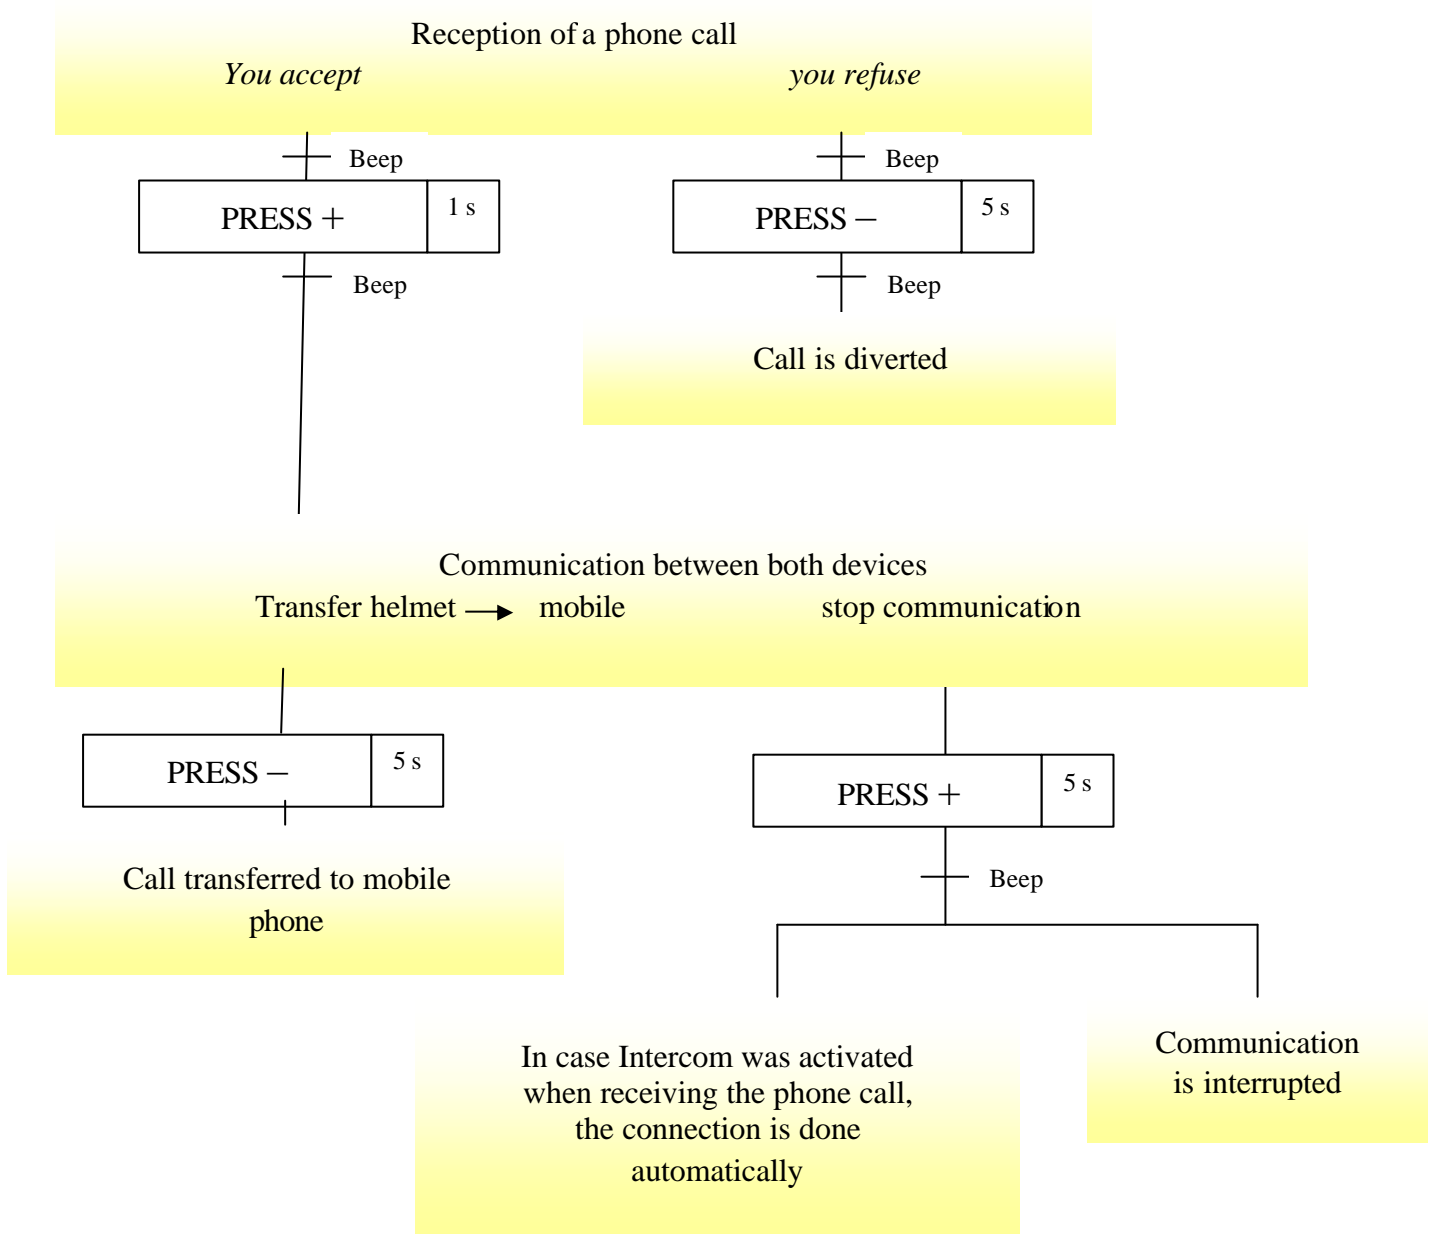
Reception of a phone call
*You accept* *you refuse*

Beep
PRESS + 1 s
Beep

Beep
PRESS – 5 s
Beep

Call is diverted

Communication between both devices
Transfer helmet → mobile stop communication

PRESS – 5 s

Call transferred to mobile phone

PRESS + 5 s
Beep

In case Intercom was activated when receiving the phone call, the connection is done automatically

Communication is interrupted